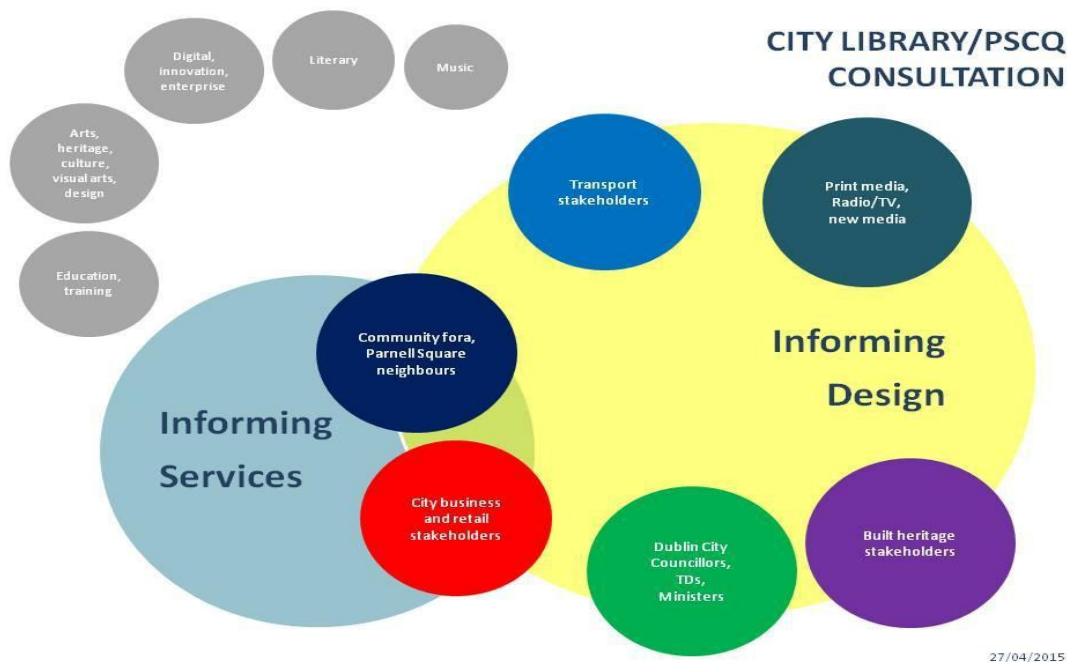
CITY LIBRARY/PSCQ CONSULTATION

Digital, innovation, enterprise

Literary

Music

Arts, heritage, culture, visual arts, design

Education, training

Transport stakeholders

Print media, Radio/TV, new media

Community fora, Parnell Square neighbours

Informing Design

Informing Services

City business and retail stakeholders

Dublin City Councillors, TDs, Ministers

Built heritage stakeholders

27/04/2015